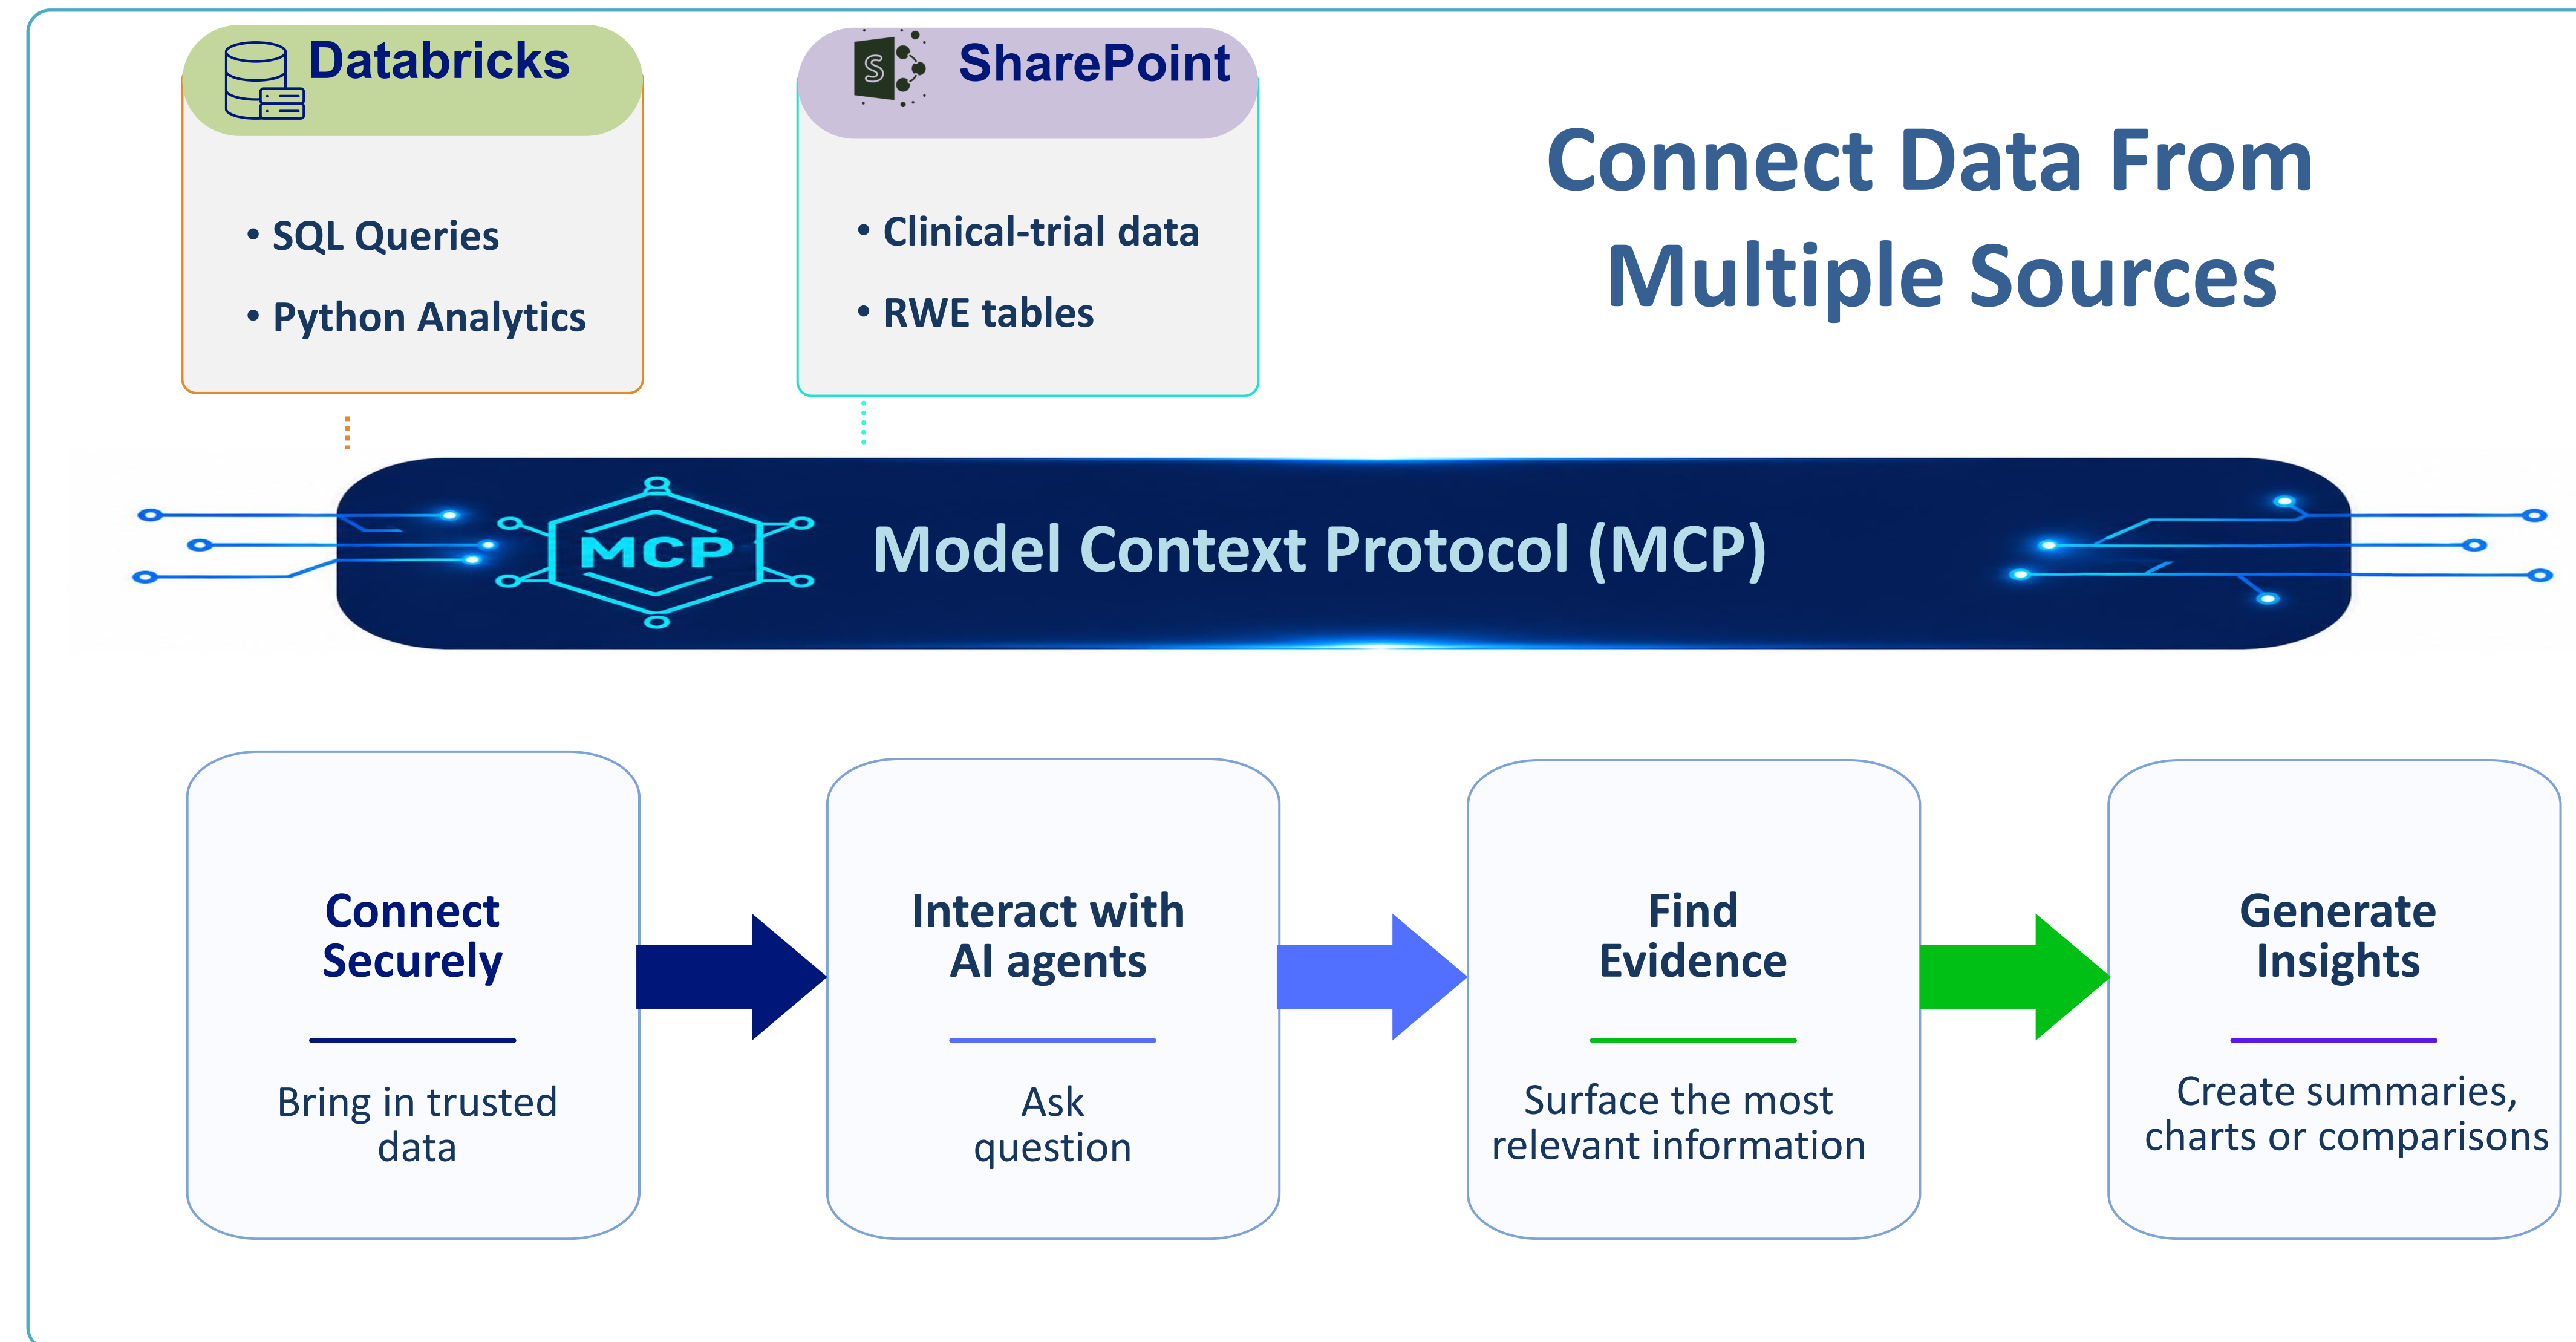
Databricks

• SQL Queries
• Python Analytics

SharePoint

• Clinical-trial data
• RWE tables

Connect Data From Multiple Sources

MCP

Model Context Protocol (MCP)

Connect Securely

Bring in trusted data

Interact with AI agents

Ask question

Find Evidence

Surface the most relevant information

Generate Insights

Create summaries, charts or comparisons